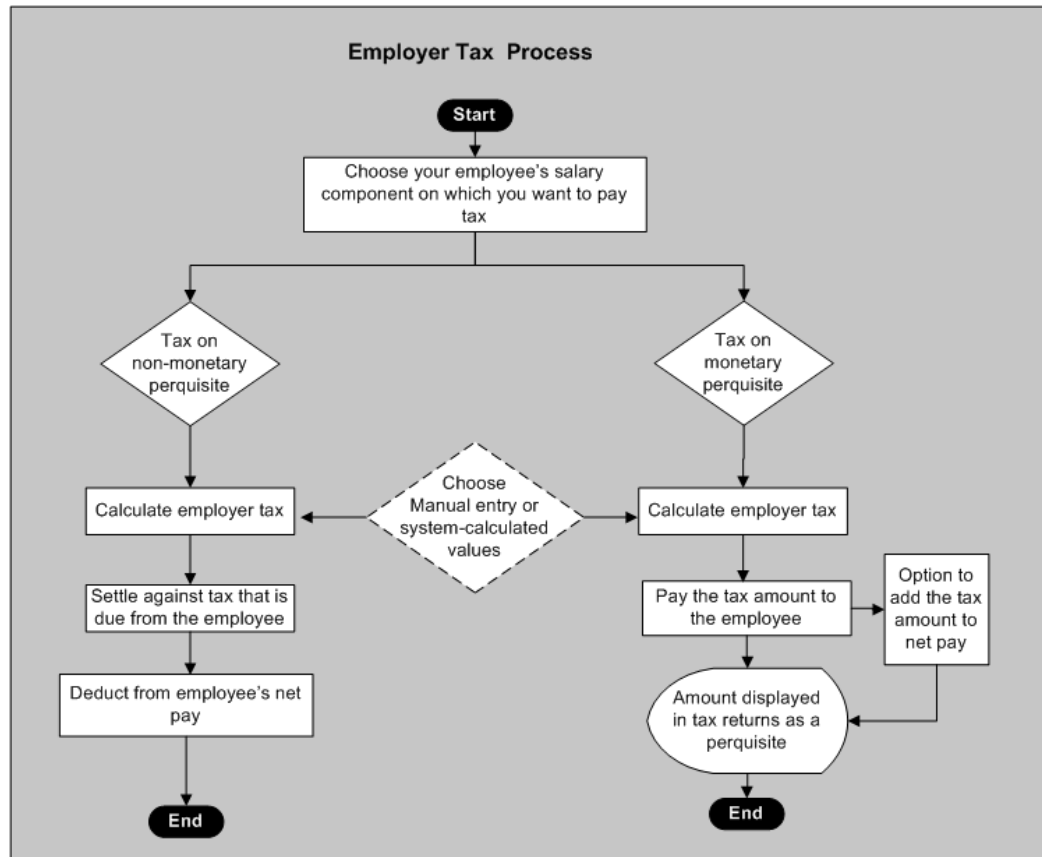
Employer Tax Process

Start

Choose your employee's salary component on which you want to pay tax

Tax on non-monetary perquisite

Tax on monetary perquisite

Calculate employer tax

Choose Manual entry or system-calculated values

Calculate employer tax

Settle against tax that is due from the employee

Pay the tax amount to the employee

Option to add the tax amount to net pay

Deduct from employee's net pay

Amount displayed in tax returns as a perquisite

End

End